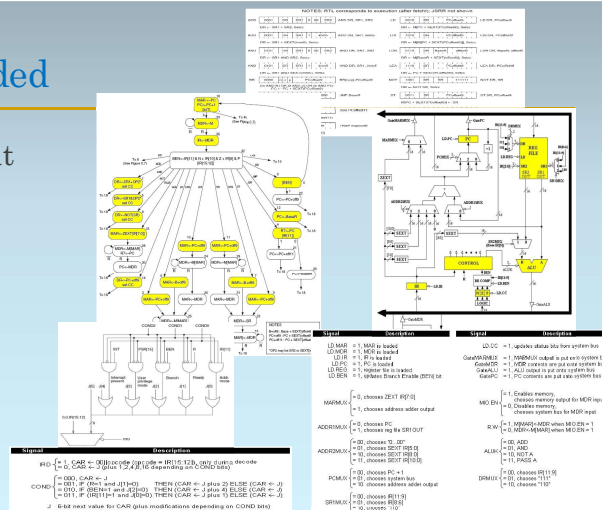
ded

t

NOTES: RTL corresponds to execution (after fetch); JSRR not shown.

MAR←PC
PC←PC+1
[INT]

MDR←M

IR←MDR

BEN←IR[11] & N + IR[10] & Z + IR[9] & P
[IR[15:12]]

DR←SR1+OP2*
set CC

DR←SR1&OP2*
set CC

DR←NOT(SR)
set CC

[BEN]

PC←PC+off9

MAR←PC+off9

MDR←M

PC←MDR

R7←PC

MAR←B+off6

MDR←SR

M←MDR

NOTES

Signal | Description

LD.MAR = 1, MAR is loaded
LD.MDR = 1, MDR is loaded
LD.IR = 1, IR is loaded
LD.PC = 1, PC is loaded
LD.REG = 1, register file is loaded
LD.BEN = 1, updates Branch Enable (BEN) bit

MARMUX = 0, chooses ZEXT IR[7:0]
= 1, chooses address adder output

ADDR1MUX = 0, chooses PC
= 1, chooses reg file SR1 OUT

ADDR2MUX = 0, chooses "0"
= 01, chooses SEXT IR[5:0]
= 10, chooses SEXT IR[8:0]
= 11, chooses SEXT IR[10:0]

PCMUX = 0, chooses PC + 1
= 01, chooses system bus
= 10, chooses address adder output

SR1MUX = 00, chooses IR[11:9]
= 01, chooses IR[8:6]
= 10, chooses "110"

Signal | Description

LD.CC = 1, updates status bits from system bus

GateMARMUX = 1, MARMUX output is put onto system bus
GateMDR = 1, MDR contents are put onto system bus
GateALU = 1, ALU output is put onto system bus
GatePC = 1, PC contents are put onto system bus

MIO.EN = 1, Enables memory, chooses memory output for MDR input
= 0, Disables memory, chooses system bus for MDR input

R.W = 1, M[MAR]←MDR when MIO.EN = 1
= 0, MDR←M[MAR] when MIO.EN = 1

ALUK = 00, ADD
= 01, AND
= 10, NOT A
= 11, PASS A

DRMUX = 00, chooses IR[11:9]
= 01, chooses "111"
= 10, chooses "110"

Signal | Description

IRD = 1, CAR ← 00||opcode (opcode = IR[15:12]), only during decode
= 0, CAR ← J (plus 1,2,4,8,16 depending on COND bits)

COND = 000, CAR ← J
= 001, IF (R=1 and J[1]=0) THEN (CAR ← J plus 2) ELSE (CAR ← J)
= 010, IF (BEN=1 and J[2]=0) THEN (CAR ← J plus 4) ELSE (CAR ← J)
= 011, IF (IR[11]=1 and J[0]=0) THEN (CAR ← J plus 1) ELSE (CAR ← J)

J 6-bit next value for CAR (plus modifications depending on COND bits)

REG FILE
CONTROL
ALU
MAR
MDR
IR
PC
SEXT